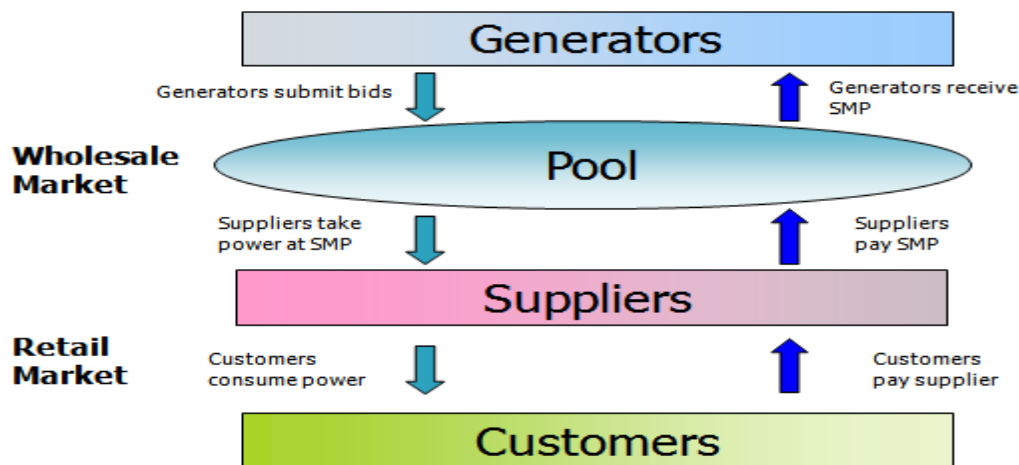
Generators

Generators submit bids

Generators receive SMP

Wholesale Market

Pool

Suppliers take power at SMP

Suppliers pay SMP

Suppliers

Retail Market

Customers consume power

Customers pay supplier

Customers